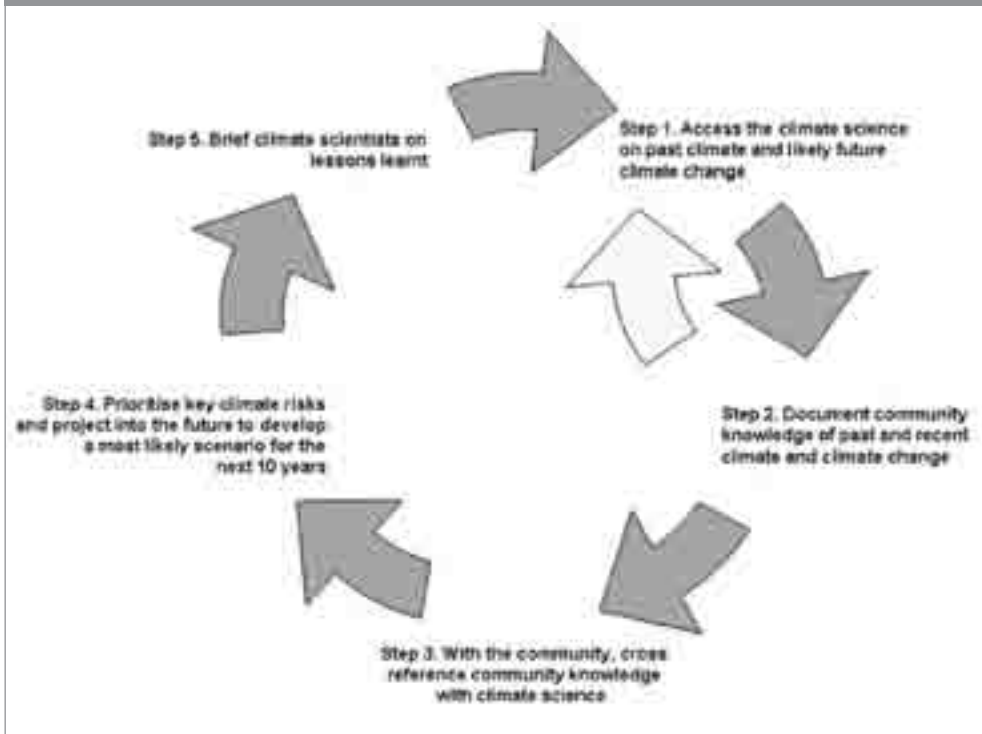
Step 1. Access the climate science on past climate and likely future climate change

Step 2. Document community knowledge of past and recent climate and climate change

Step 3. With the community, cross reference community knowledge with climate science

Step 4. Prioritise key climate risks and project into the future to develop a most likely scenario for the next 10 years

Step 5. Brief climate scientists on lessons learnt